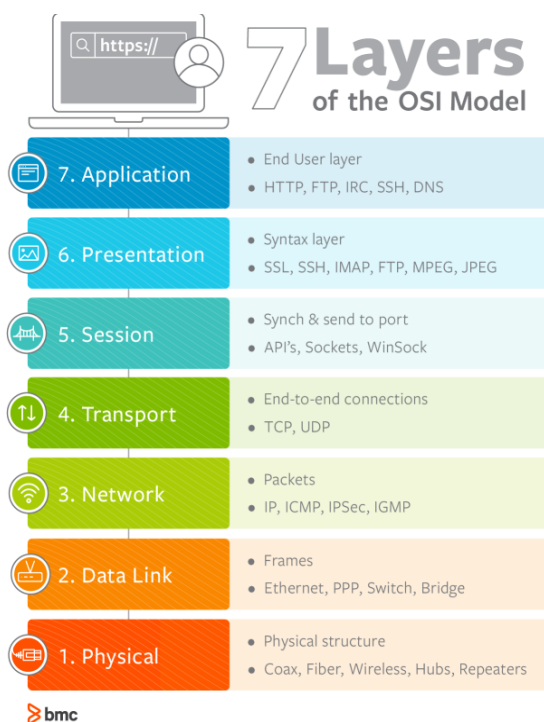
https://

7 Layers of the OSI Model

7. Application
- End User layer
- HTTP, FTP, IRC, SSH, DNS

6. Presentation
- Syntax layer
- SSL, SSH, IMAP, FTP, MPEG, JPEG

5. Session
- Synch & send to port
- API's, Sockets, WinSock

4. Transport
- End-to-end connections
- TCP, UDP

3. Network
- Packets
- IP, ICMP, IPSec, IGMP

2. Data Link
- Frames
- Ethernet, PPP, Switch, Bridge

1. Physical
- Physical structure
- Coax, Fiber, Wireless, Hubs, Repeaters

bmc